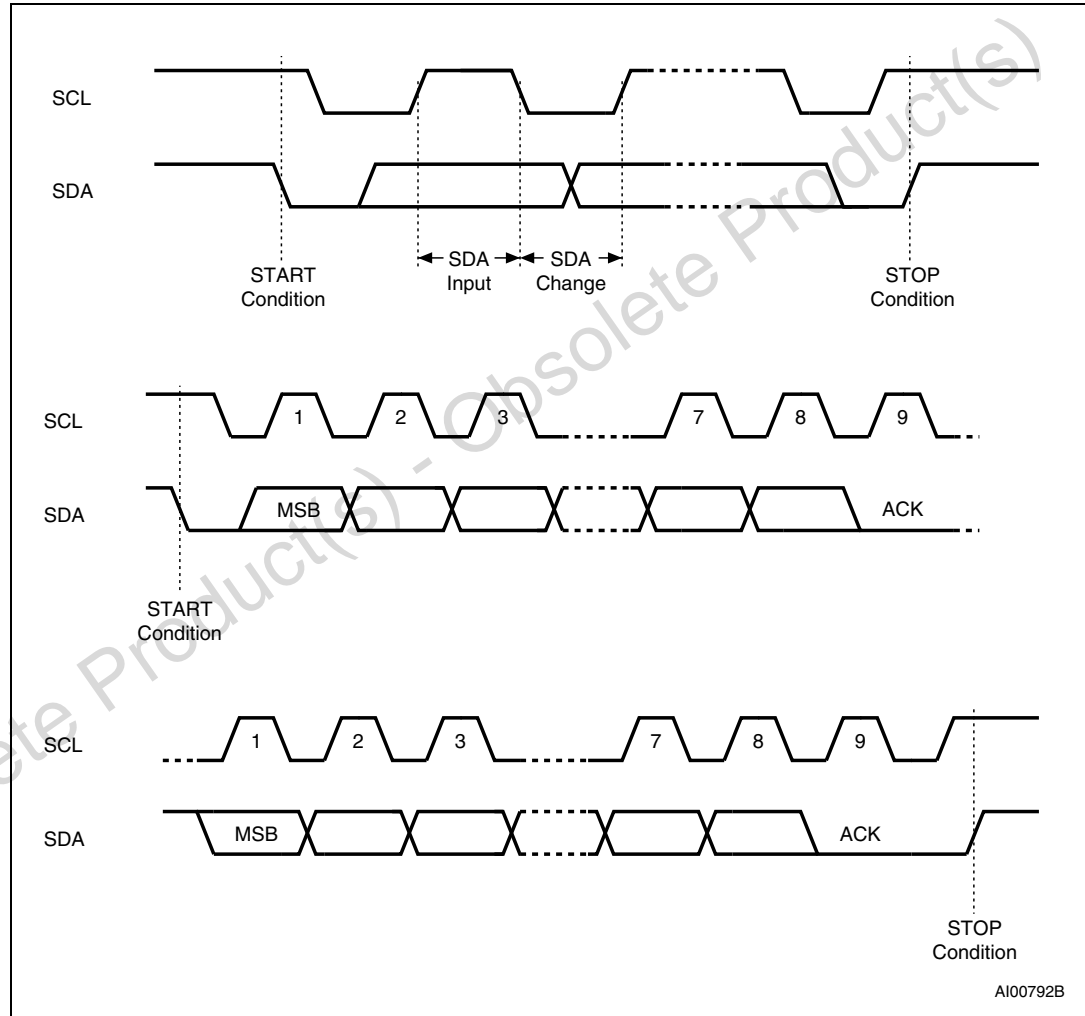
SCL

SDA

SDA Input

SDA Change

START Condition

STOP Condition

SCL 1 2 3 7 8 9

SDA MSB ACK

START Condition

SCL 1 2 3 7 8 9

SDA MSB ACK

STOP Condition

Obsolete Product(s) - Obsolete Product(s)

AI00792B